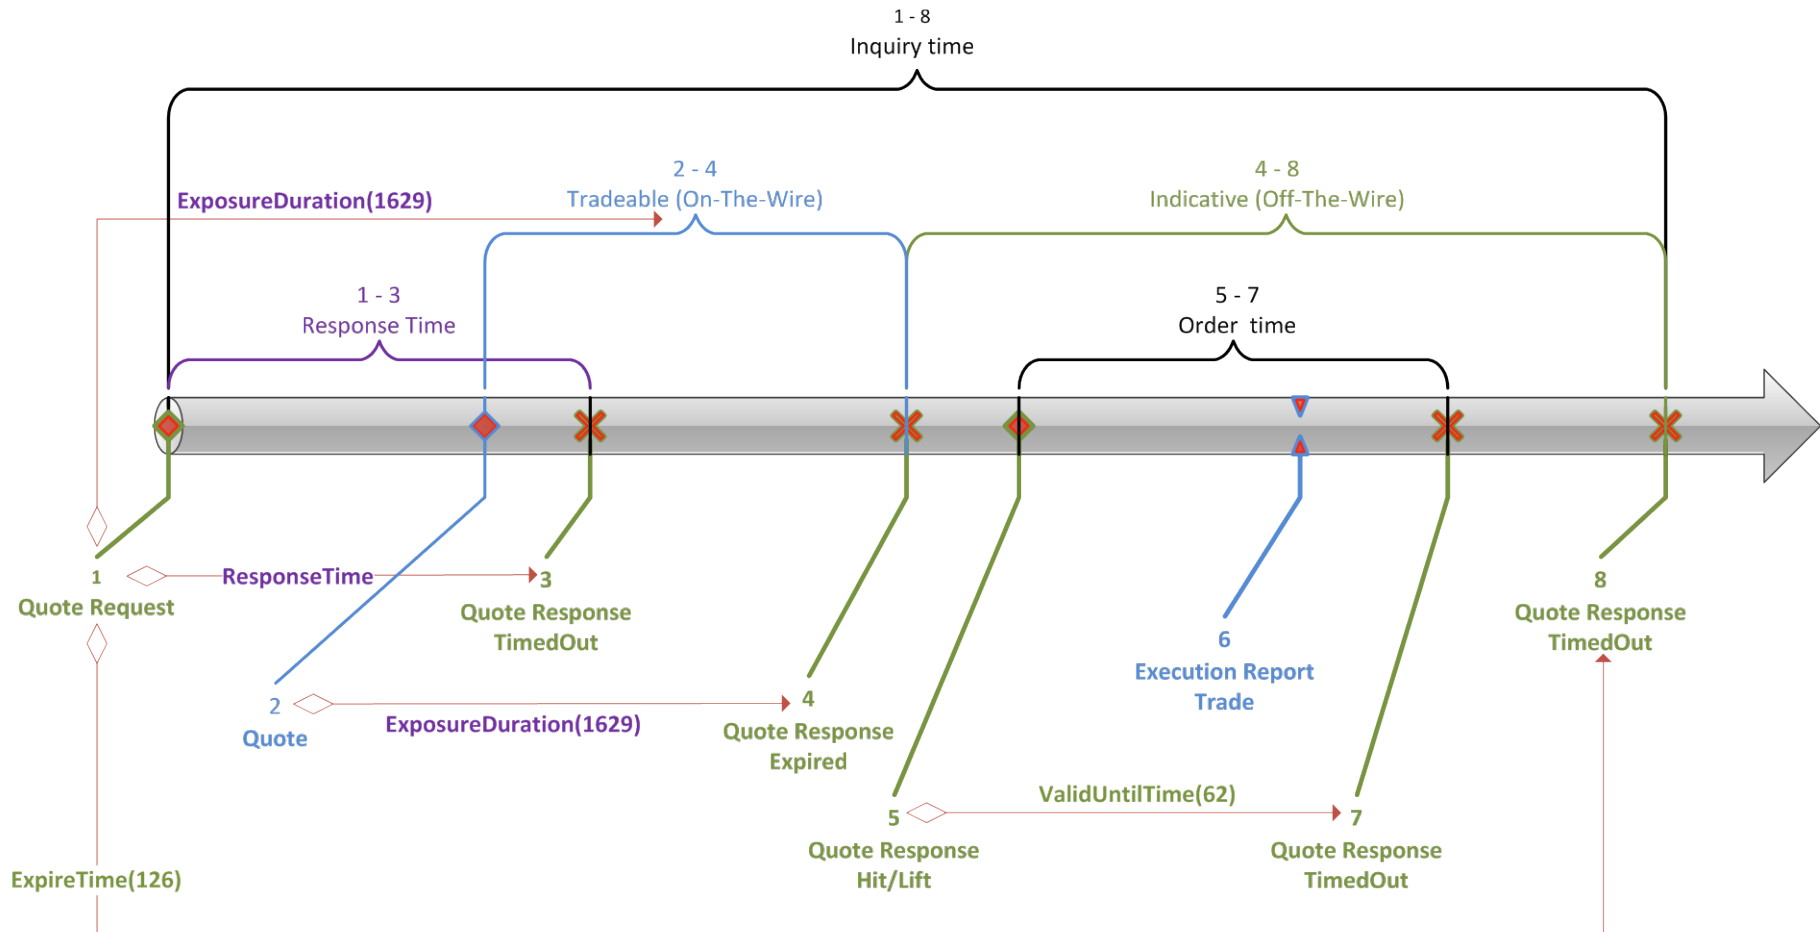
1 - 8
Inquiry time

ExposureDuration(1629)

2 - 4
Tradeable (On-The-Wire)

4 - 8
Indicative (Off-The-Wire)

1 - 3
Response Time

5 - 7
Order time

1
Quote Request

ResponseTime

3
Quote Response
TimedOut

2
Quote

ExposureDuration(1629)

4
Quote Response
Expired

6
Execution Report
Trade

8
Quote Response
TimedOut

5
Quote Response
Hit/Lift

ValidUntilTime(62)

7
Quote Response
TimedOut

ExpireTime(126)